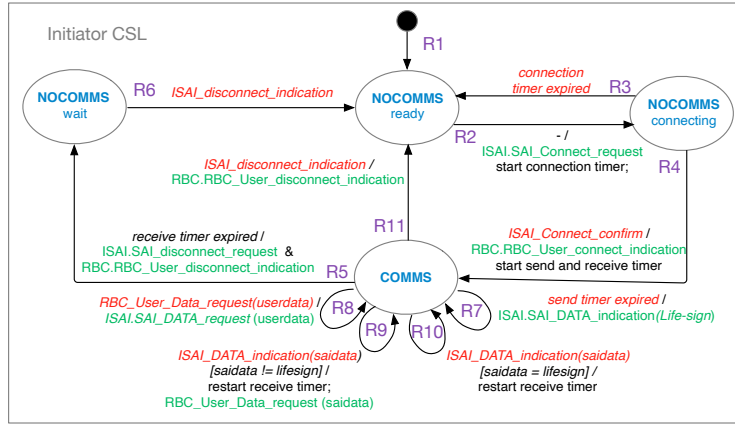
Initiator CSL

R1

NOCOMMS
wait

R6

ISAI_disconnect_indication

NOCOMMS
ready

connection timer expired

R3

NOCOMMS
connecting

R2

- /
ISAI.SAI_Connect_request
start connection timer;

R4

ISAI_disconnect_indication /
RBC.RBC_User_disconnect_indication

R11

ISAI_Connect_confirm /
RBC.RBC_User_connect_indication
start send and receive timer

receive timer expired /
ISAI.SAI_disconnect_request &
RBC.RBC_User_disconnect_indication

R5

COMMS

RBC_User_Data_request(userdata) /
ISAI.SAI_DATA_request (userdata)

R8

R9

R10

R7

send timer expired /
ISAI.SAI_DATA_indication(Life-sign)

ISAI_DATA_indication(saidata)
[saidata != lifesign] /
restart receive timer;
RBC_User_Data_request (saidata)

ISAI_DATA_indication(saidata)
[saidata = lifesign] /
restart receive timer